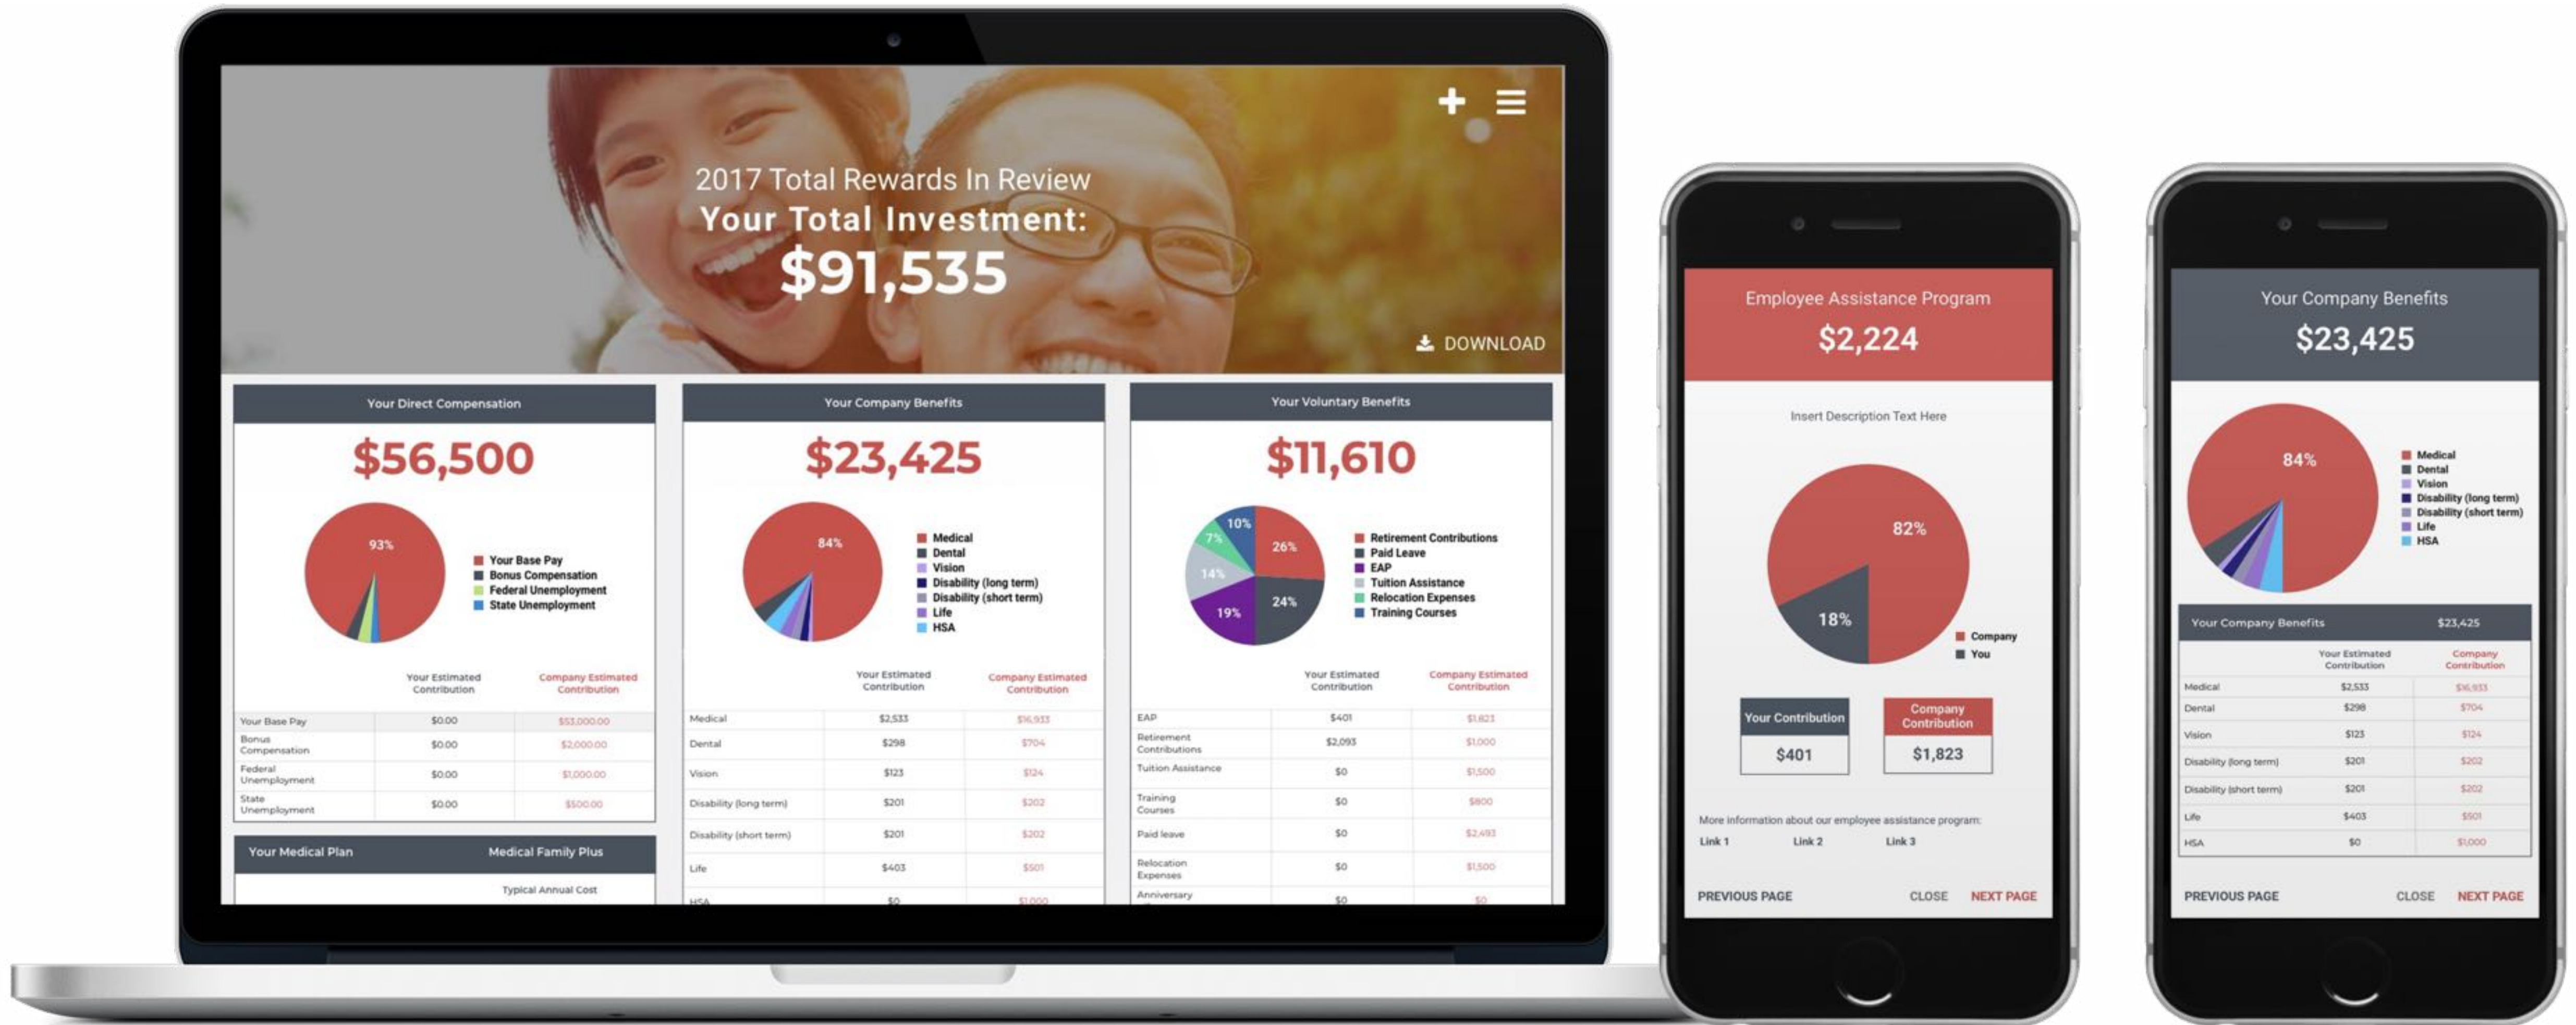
2017 Total Rewards In Review
Your Total Investment:
$91,535

DOWNLOAD

Your Direct Compensation

$56,500

93%

Your Base Pay
Bonus Compensation
Federal Unemployment
State Unemployment

| | Your Estimated Contribution | Company Estimated Contribution |
|---|---|---|
| Your Base Pay | $0.00 | $53,000.00 |
| Bonus Compensation | $0.00 | $2,000.00 |
| Federal Unemployment | $0.00 | $1,000.00 |
| State Unemployment | $0.00 | $500.00 |

Your Medical Plan | Medical Family Plus

Typical Annual Cost

Your Company Benefits

$23,425

84%

Medical
Dental
Vision
Disability (long term)
Disability (short term)
Life
HSA

| | Your Estimated Contribution | Company Estimated Contribution |
|---|---|---|
| Medical | $2,533 | $16,933 |
| Dental | $298 | $704 |
| Vision | $123 | $124 |
| Disability (long term) | $201 | $202 |
| Disability (short term) | $201 | $202 |
| Life | $403 | $501 |
| HSA | $0 | $1,000 |

Your Voluntary Benefits

$11,610

10% 7% 14% 19% 26% 24%

Retirement Contributions
Paid Leave
EAP
Tuition Assistance
Relocation Expenses
Training Courses

| | Your Estimated Contribution | Company Estimated Contribution |
|---|---|---|
| EAP | $401 | $1,823 |
| Retirement Contributions | $2,093 | $1,000 |
| Tuition Assistance | $0 | $1,500 |
| Training Courses | $0 | $800 |
| Paid leave | $0 | $2,493 |
| Relocation Expenses | $0 | $1,500 |
| Anniversary | $0 | $0 |

Employee Assistance Program
$2,224

Insert Description Text Here

82%
18%

Company
You

Your Contribution
$401

Company Contribution
$1,823

More information about our employee assistance program:
Link 1 Link 2 Link 3

PREVIOUS PAGE CLOSE NEXT PAGE

Your Company Benefits
$23,425

84%

Medical
Dental
Vision
Disability (long term)
Disability (short term)
Life
HSA

| Your Company Benefits | | $23,425 |
|---|---|---|
| | Your Estimated Contribution | Company Contribution |
| Medical | $2,533 | $16,933 |
| Dental | $298 | $704 |
| Vision | $123 | $124 |
| Disability (long term) | $201 | $202 |
| Disability (short term) | $201 | $202 |
| Life | $403 | $501 |
| HSA | $0 | $1,000 |

PREVIOUS PAGE CLOSE NEXT PAGE